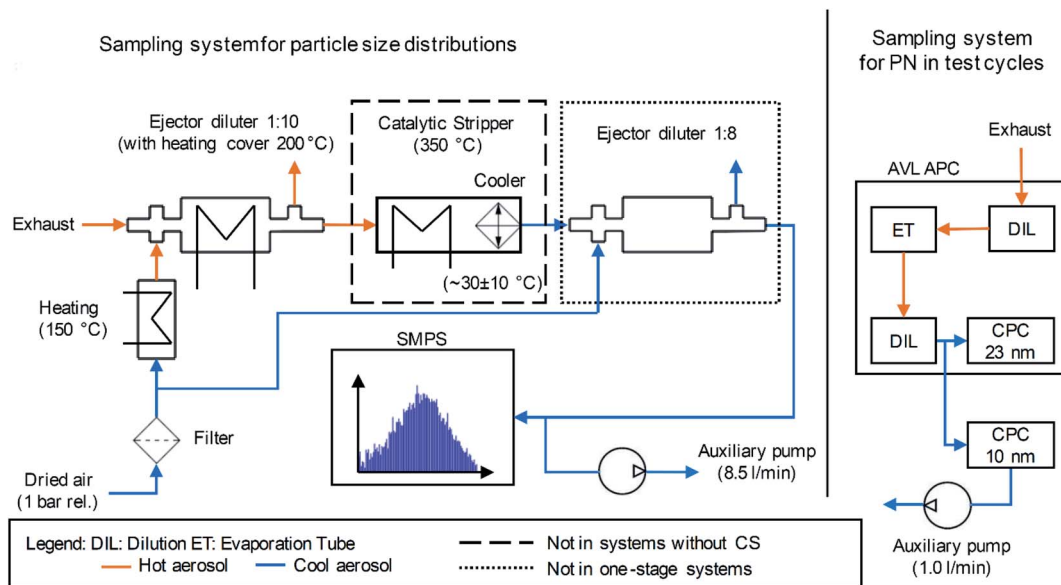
Sampling systemfor particle size distributions

Sampling system for PN in test cycles

Ejector diluter 1:10 (with heating cover 200 °C)

Catalytic Stripper (350 °C)

Cooler

Ejector diluter 1:8

Exhaust

(~30±10 °C)

Heating (150 °C)

SMPS

Filter

Dried air (1 bar rel.)

Auxiliary pump (8.5 l/min)

Exhaust

AVL APC

ET

DIL

DIL

CPC 23 nm

CPC 10 nm

Auxiliary pump (1.0 l/min)

Legend: DIL: Dilution ET: Evaporation Tube

Hot aerosol

Cool aerosol

Not in systems without CS

Not in one-stage systems